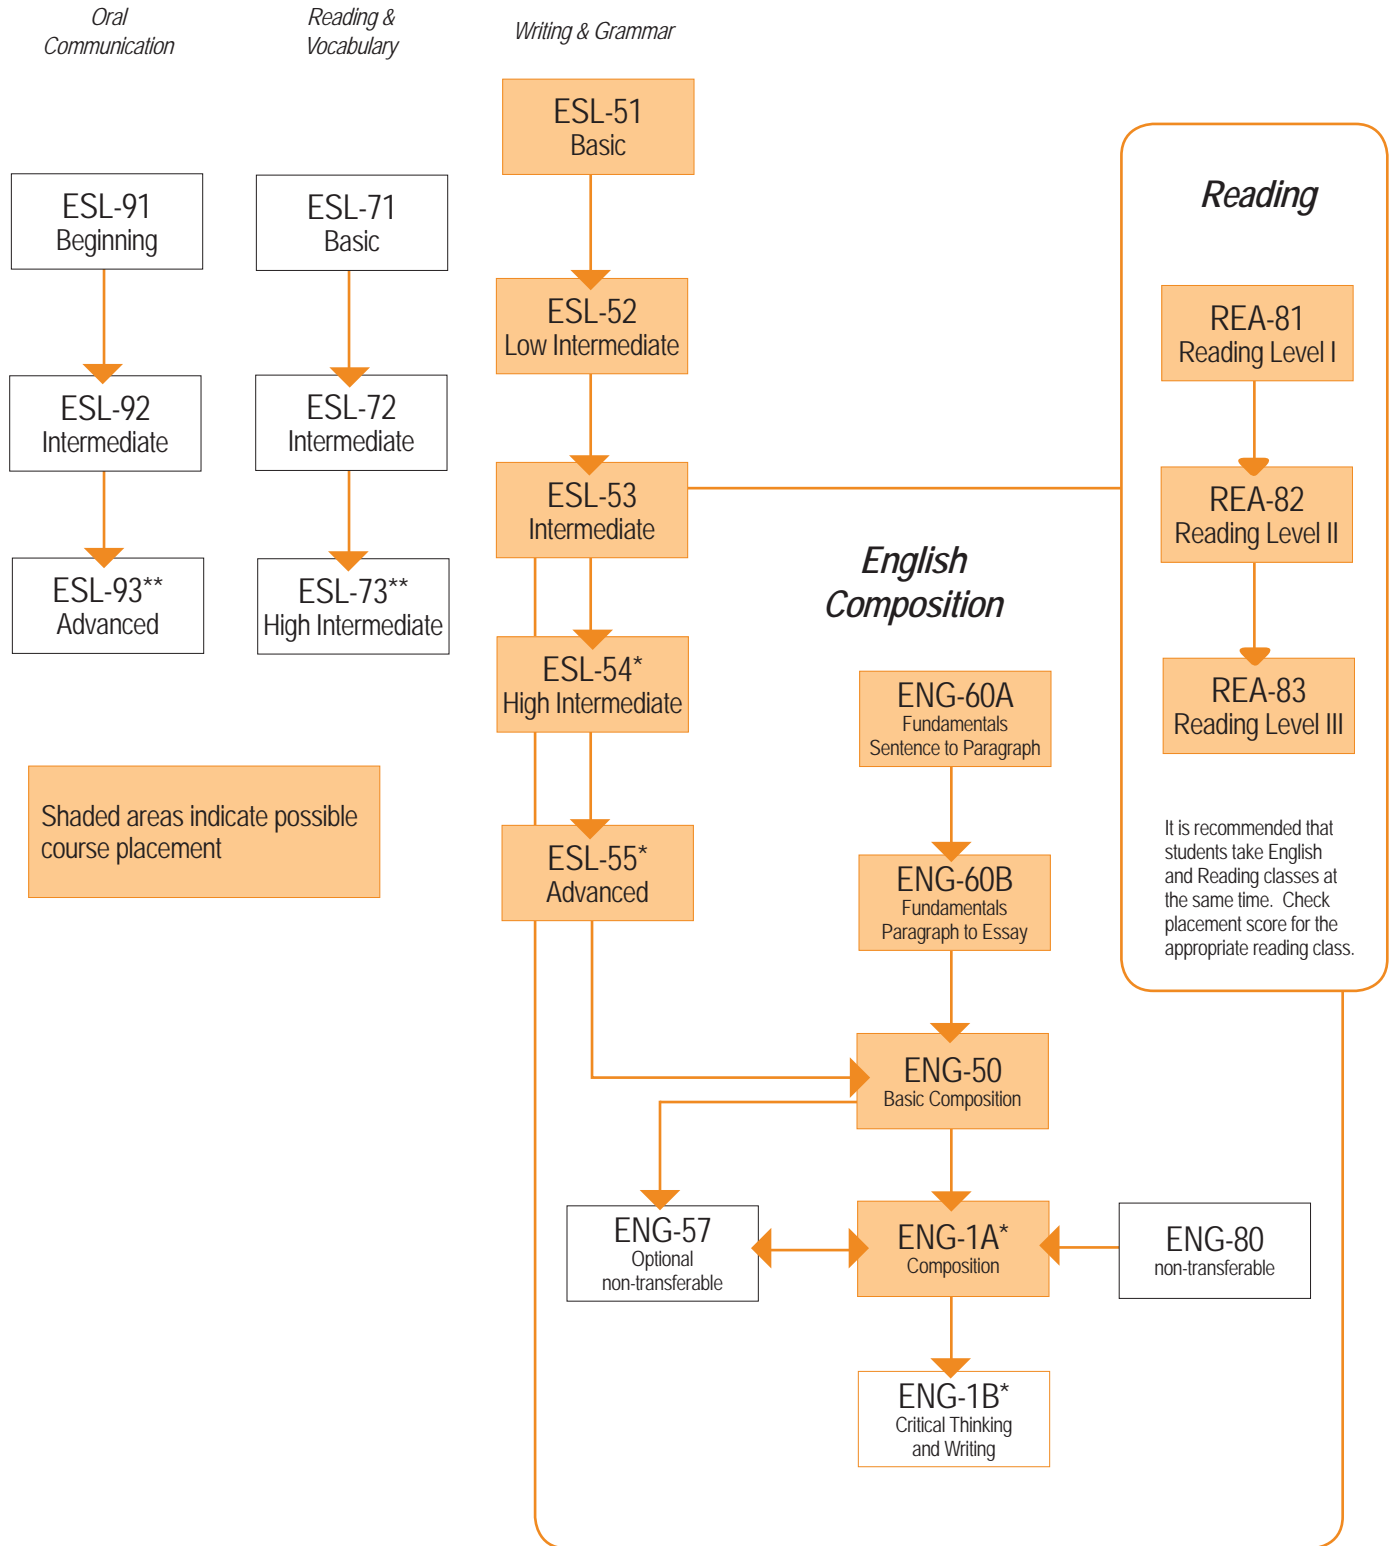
Oral Communication

Reading & Vocabulary

Writing & Grammar

ESL-91
Beginning

ESL-92
Intermediate

ESL-93**
Advanced

ESL-71
Basic

ESL-72
Intermediate

ESL-73**
High Intermediate

Shaded areas indicate possible course placement

ESL-51
Basic

ESL-52
Low Intermediate

ESL-53
Intermediate

ESL-54*
High Intermediate

ESL-55*
Advanced

Reading

REA-81
Reading Level I

REA-82
Reading Level II

REA-83
Reading Level III

It is recommended that students take English and Reading classes at the same time. Check placement score for the appropriate reading class.

English Composition

ENG-60A
Fundamentals
Sentence to Paragraph

ENG-60B
Fundamentals
Paragraph to Essay

ENG-50
Basic Composition

ENG-57
Optional
non-transferable

ENG-1A*
Composition

ENG-80
non-transferable

ENG-1B*
Critical Thinking and Writing